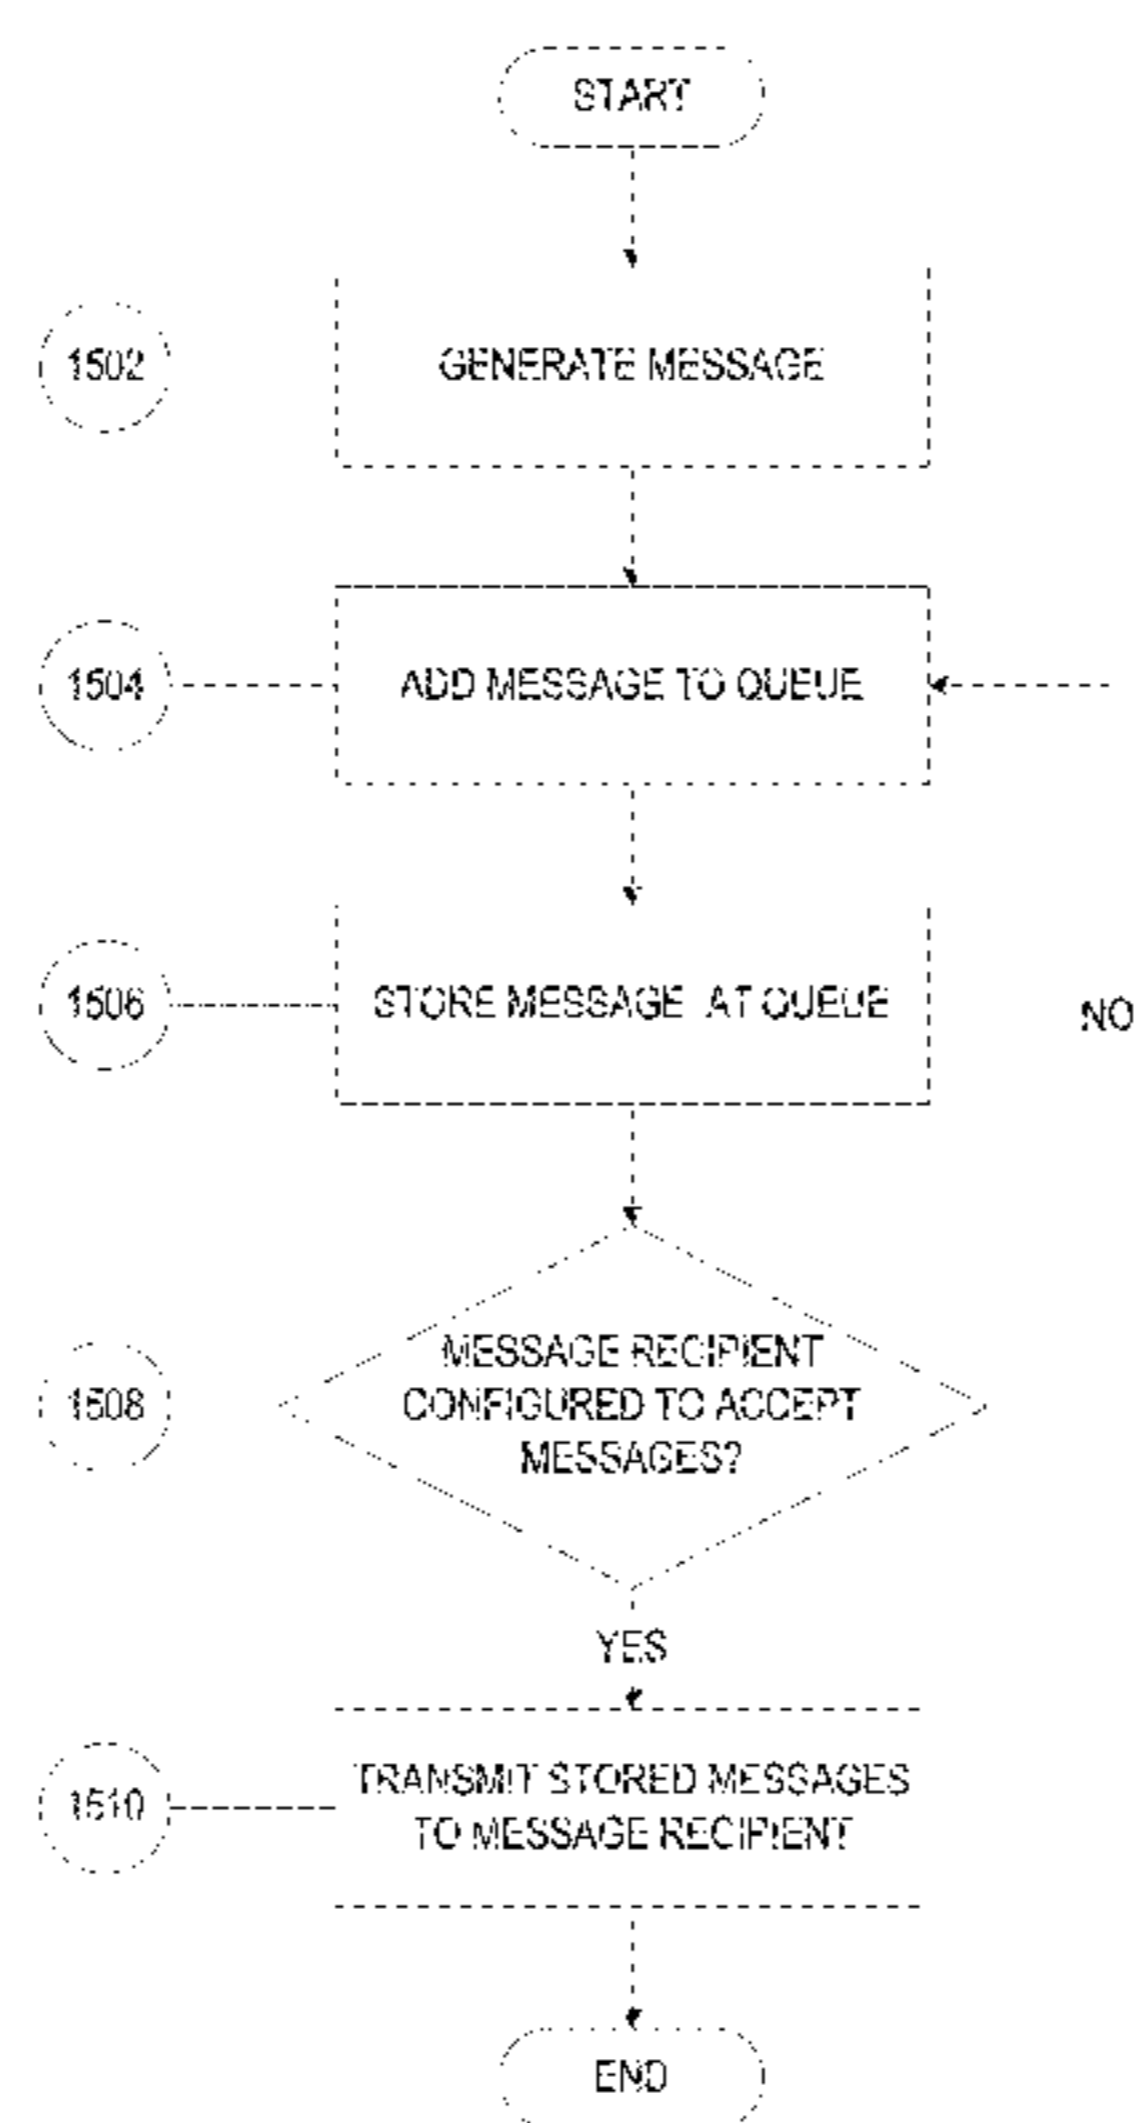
START

1502

GENERATE MESSAGE

1504

ADD MESSAGE TO QUEUE

1506

STORE MESSAGE AT QUEUE

NO

1508

MESSAGE RECIPIENT CONFIGURED TO ACCEPT MESSAGES?

YES

1510

TRANSMIT STORED MESSAGES TO MESSAGE RECIPIENT

END